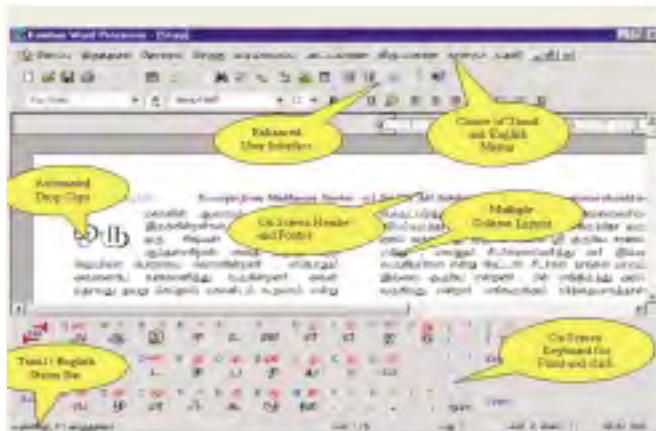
Kamban Word Processor - [Tnap]

Enhanced User Interface

Choice of Tamil and English Menus

Automated Drop Caps

On Screen Header and Footer

Multiple Column Layout

Tamil / English Status Bar

On Screen Keyboard for Point-and-click

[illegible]